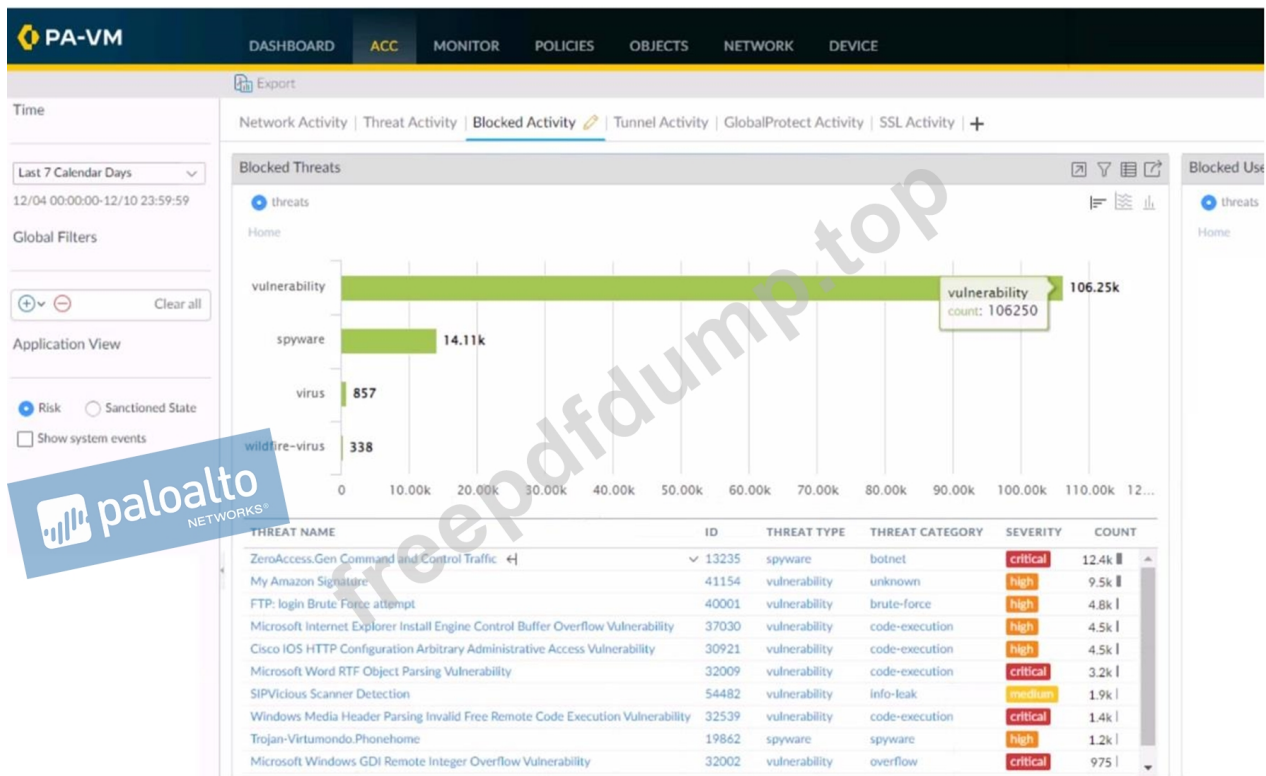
PA-VM

DASHBOARD ACC MONITOR POLICIES OBJECTS NETWORK DEVICE

Export

Time

Last 7 Calendar Days

12/04 00:00:00-12/10 23:59:59

Global Filters

Clear all

Application View

Risk Sanctioned State

Show system events

Network Activity | Threat Activity | Blocked Activity | Tunnel Activity | GlobalProtect Activity | SSL Activity | +

Blocked Threats

threats

Home

vulnerability 106.25k

vulnerability count: 106250

spyware 14.11k

virus 857

wildfire-virus 338

0 10.00k 20.00k 30.00k 40.00k 50.00k 60.00k 70.00k 80.00k 90.00k 100.00k 110.00k 12...

| THREAT NAME | ID | THREAT TYPE | THREAT CATEGORY | SEVERITY | COUNT |
|---|---|---|---|---|---|
| ZeroAccess.Gen Command and Control Traffic | 13235 | spyware | botnet | critical | 12.4k |
| My Amazon Signature | 41154 | vulnerability | unknown | high | 9.5k |
| FTP: login Brute Force attempt | 40001 | vulnerability | brute-force | high | 4.8k |
| Microsoft Internet Explorer Install Engine Control Buffer Overflow Vulnerability | 37030 | vulnerability | code-execution | high | 4.5k |
| Cisco IOS HTTP Configuration Arbitrary Administrative Access Vulnerability | 30921 | vulnerability | code-execution | high | 4.5k |
| Microsoft Word RTF Object Parsing Vulnerability | 32009 | vulnerability | code-execution | critical | 3.2k |
| SIPVicious Scanner Detection | 54482 | vulnerability | info-leak | medium | 1.9k |
| Windows Media Header Parsing Invalid Free Remote Code Execution Vulnerability | 32539 | vulnerability | code-execution | critical | 1.4k |
| Trojan-Virtumondo.Phonehome | 19862 | spyware | spyware | high | 1.2k |
| Microsoft Windows GDI Remote Integer Overflow Vulnerability | 32002 | vulnerability | overflow | critical | 975 |

Blocked Use

threats

Home

paloalto NETWORKS

freepdfdump.top